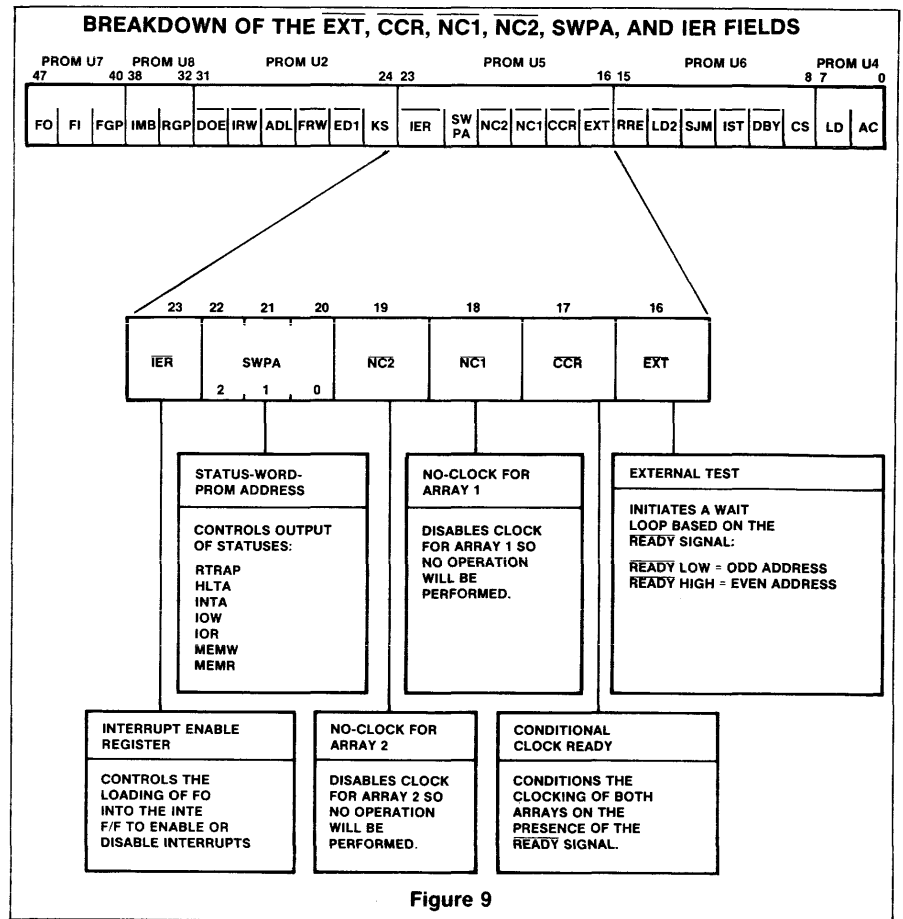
BREAKDOWN OF THE $\overline{EXT}$, $\overline{CCR}$, $\overline{NC1}$, $\overline{NC2}$, SWPA, AND IER FIELDS

PROM U7 PROM U8 PROM U2 PROM U5 PROM U6 PROM U4

47 40 38 32 31 24 23 16 15 8 7 0

| FO | FI | FGP | IMB | RGP | $\overline{DOE}$ | $\overline{IRW}$ | $\overline{ADL}$ | $\overline{FRW}$ | $\overline{ED1}$ | KS | $\overline{IER}$ | SW PA | NC2 | NC1 | CCR | EXT | $\overline{RRE}$ | LD2 | SJM | IST | DBY | CS | LD | AC |
|---|---|---|---|---|---|---|---|---|---|---|---|---|---|---|---|---|---|---|---|---|---|---|---|---|

| 23 | 22 21 20 | 19 | 18 | 17 | 16 |
|---|---|---|---|---|---|
| $\overline{IER}$ | SWPA 2 1 0 | $\overline{NC2}$ | $\overline{NC1}$ | $\overline{CCR}$ | $\overline{EXT}$ |

STATUS-WORD-PROM ADDRESS

CONTROLS OUTPUT OF STATUSES:
RTRAP
HLTA
INTA
IOW
IOR
MEMW
MEMR

NO-CLOCK FOR ARRAY 1

DISABLES CLOCK FOR ARRAY 1 SO NO OPERATION WILL BE PERFORMED.

EXTERNAL TEST

INITIATES A WAIT LOOP BASED ON THE $\overline{READY}$ SIGNAL:

$\overline{READY}$ LOW = ODD ADDRESS
$\overline{READY}$ HIGH = EVEN ADDRESS

INTERRUPT ENABLE REGISTER

CONTROLS THE LOADING OF FO INTO THE INTE F/F TO ENABLE OR DISABLE INTERRUPTS

NO-CLOCK FOR ARRAY 2

DISABLES CLOCK FOR ARRAY 2 SO NO OPERATION WILL BE PERFORMED.

CONDITIONAL CLOCK READY

CONDITIONS THE CLOCKING OF BOTH ARRAYS ON THE PRESENCE OF THE $\overline{READY}$ SIGNAL.

Figure 9